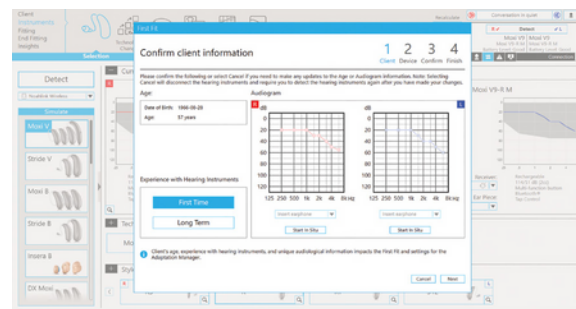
Client
Instruments
Fitting
End Fitting
Insights

Selection

Detect

Simulate

Moxi V
Stride V
Moxi B
Stride B
Insera B
DX Moxi

Conversation in quiet

Detect

Moxi V9
Moxi V9-R M

Connection

Moxi V9-R M

Rechargeable
Multi-function button
Bluetooth®
Tap Control

First Fit

Confirm client information

1 Client
2 Device
3 Confirm
4 Finish

Please confirm the following or select Cancel if you need to make any updates to the Age or Audiogram information. Note: Selecting Cancel will disconnect the hearing instruments and require you to detect the hearing instruments again after you have made your changes.

Age:

Date of Birth: 1966-08-28
Age: 57 years

Audiogram

R
dB
0
20
40
60
80
100
120
125 250 500 1k 2k 4k 8k

L
dB
0
20
40
60
80
100
120
125 250 500 1k 2k 4k 8k

Insert earphone
Insert earphone

Start In Situ
Start In Situ

Experience with Hearing Instruments

First Time
Long Term

Client's age, experience with hearing instruments, and unique audiological information impacts the First Fit and settings for the Adaptation Manager.

Cancel
Next